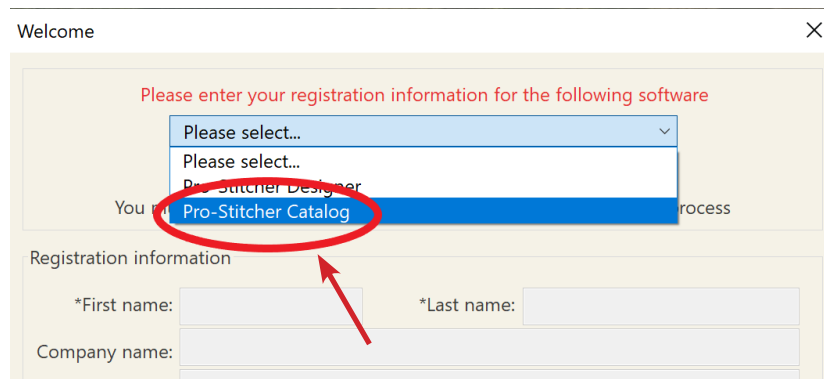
Welcome

Please enter your registration information for the following software

Please select...

Please select...

Pro-Stitcher Designer

Pro-Stitcher Catalog

You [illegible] process

Registration information

*First name:

*Last name:

Company name: